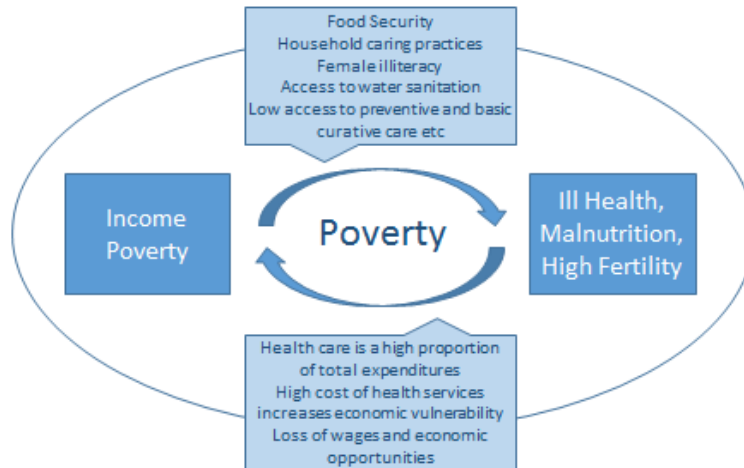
Food Security
Household caring practices
Female illiteracy
Access to water sanitation
Low access to preventive and basic curative care etc

Income Poverty

Poverty

Ill Health, Malnutrition, High Fertility

Health care is a high proportion of total expenditures
High cost of health services increases economic vulnerability
Loss of wages and economic opportunities